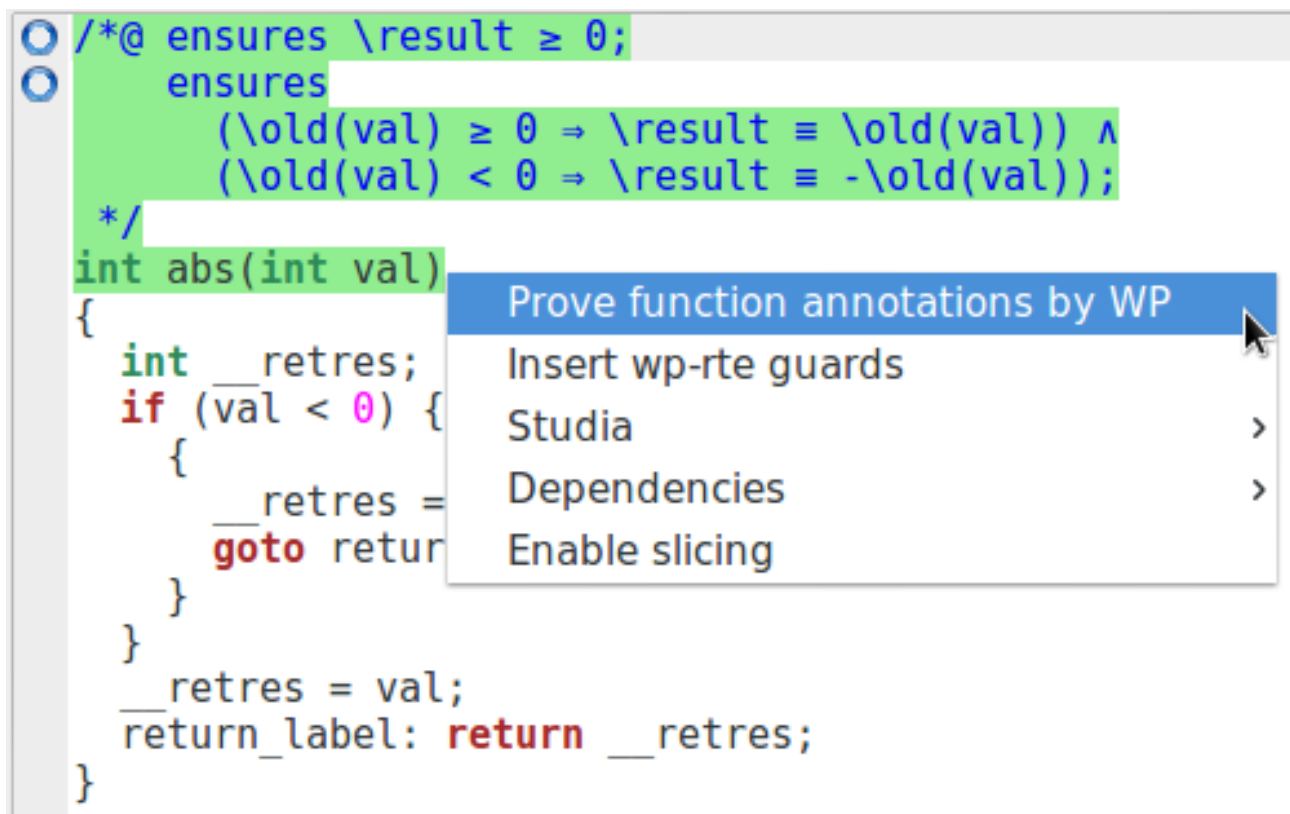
/*@ ensures \result ≥ 0;
    ensures
      (\old(val) ≥ 0 ⇒ \result ≡ \old(val)) ∧
      (\old(val) < 0 ⇒ \result ≡ -\old(val));
 */
int abs(int val)
{
  int __retres;
  if (val < 0) {
    {
      __retres =
      goto retur
    }
  }
  __retres = val;
  return_label: return __retres;
}

Prove function annotations by WP
Insert wp-rte guards
Studia ›
Dependencies ›
Enable slicing